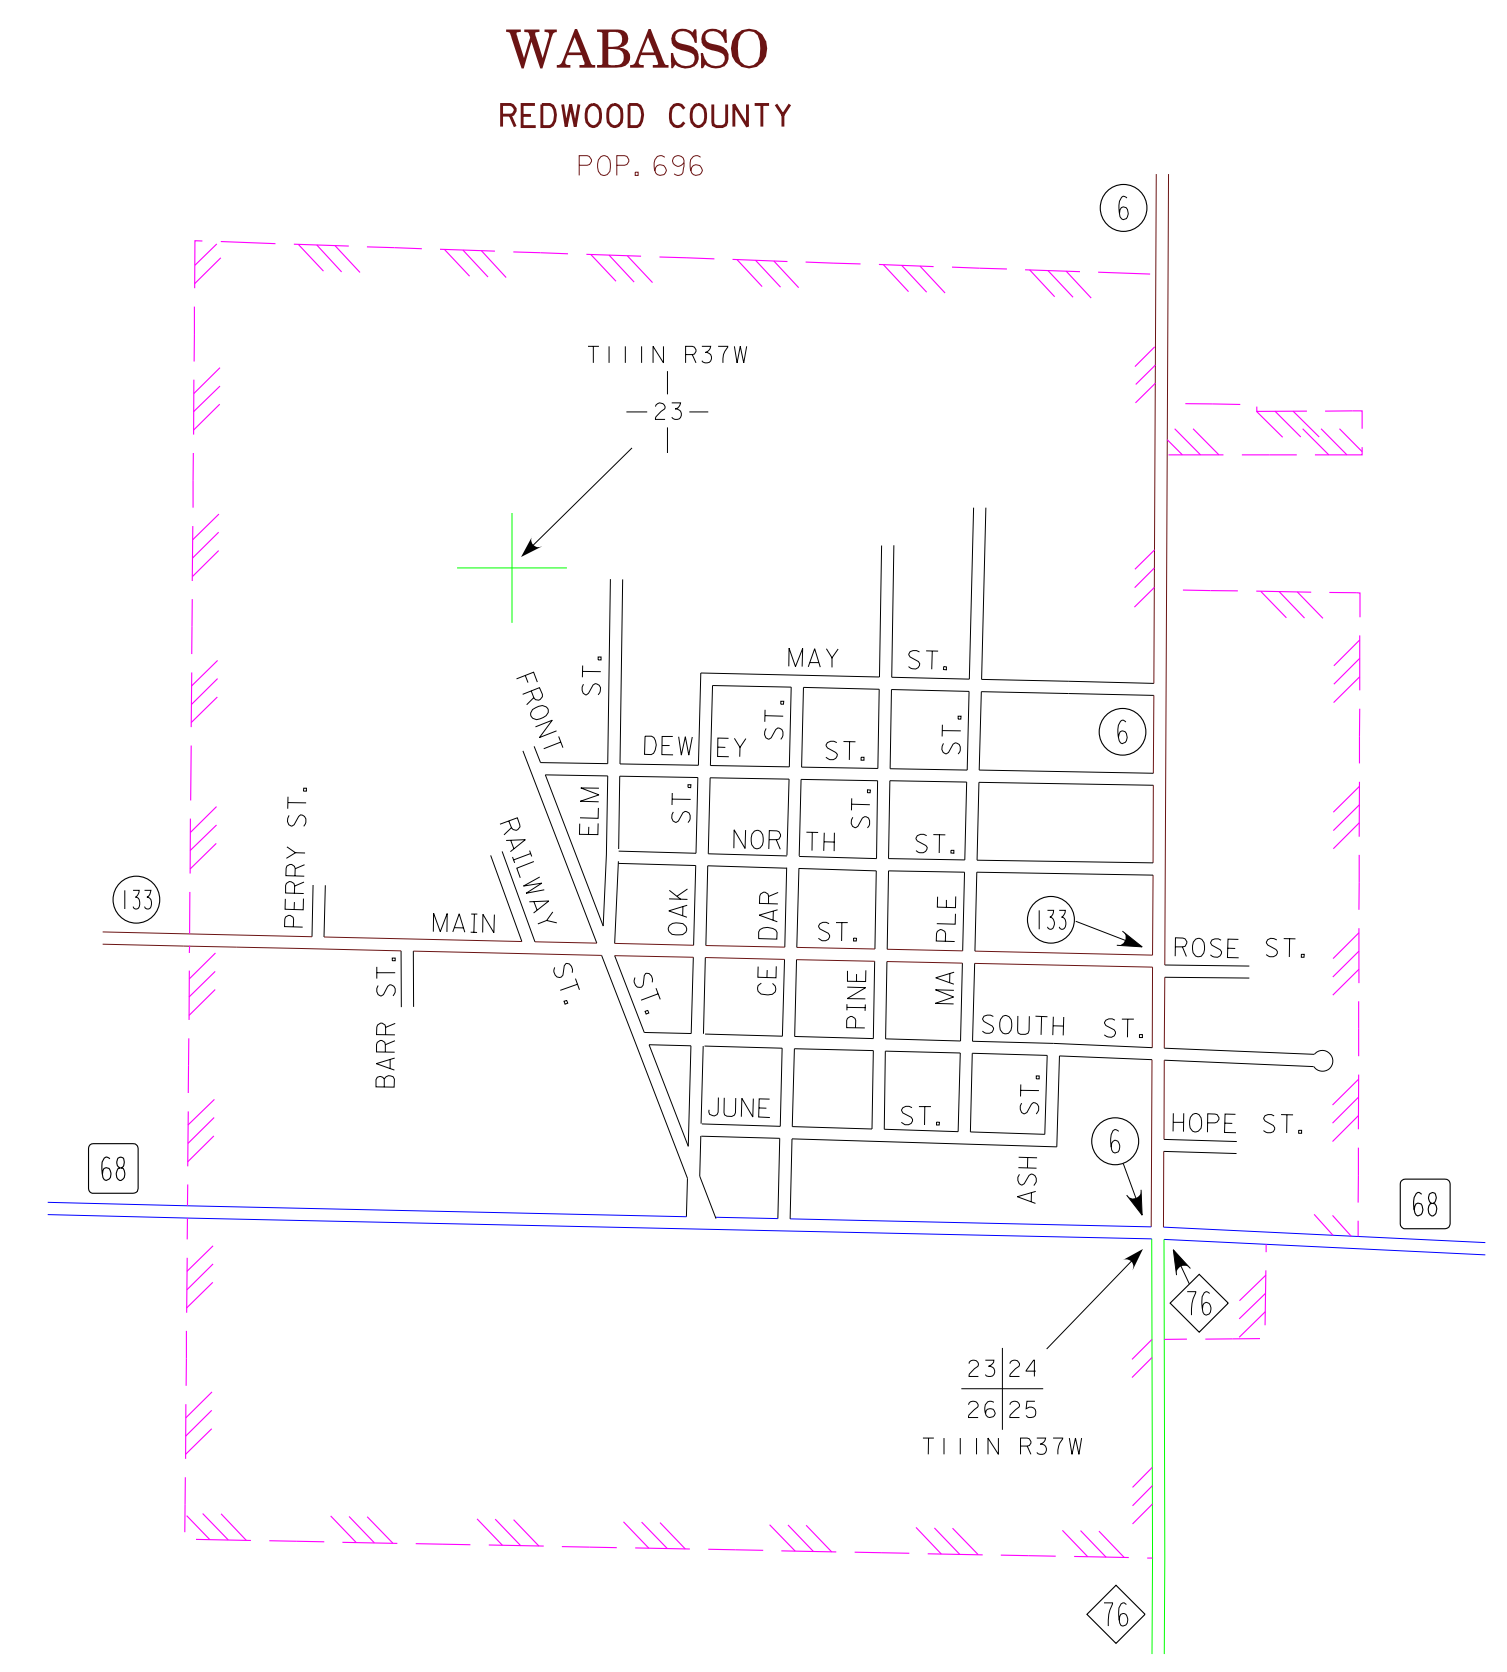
WABASSO

REDWOOD COUNTY

POP. 696

6

T111N R37W

23

MAY ST.

FRONT ST.

DEWEY ST. ST. ST.

6

ELM ST. NORTH ST. ST.

PERRY ST.

133

MAIN

RAILWAY

OAK

CEDAR ST.

MAPLE

133

ROSE ST.

BARR ST.

ST.

ST.

PINE

SOUTH ST.

JUNE

ST.

ST.

ASH

6

HOPE ST.

68

68

76

23 24
26 25
T111N R37W

76